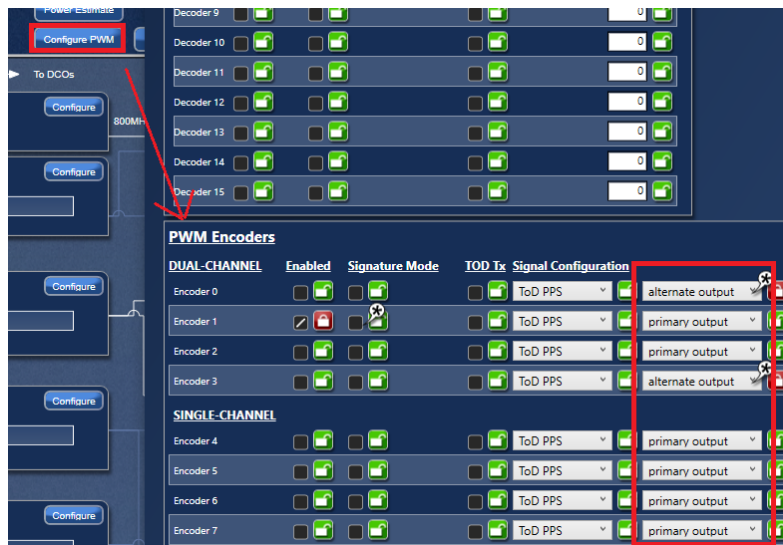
Power Estimate
Configure PWM
To DCOs
Configure
800MH
Configure
Configure
Configure
Configure

| | | | |
|---|---|---|---|
| Decoder 9 | | | 0 |
| Decoder 10 | | | 0 |
| Decoder 11 | | | 0 |
| Decoder 12 | | | 0 |
| Decoder 13 | | | 0 |
| Decoder 14 | | | 0 |
| Decoder 15 | | | 0 |

PWM Encoders

| DUAL-CHANNEL | Enabled | Signature Mode | TOD Tx | Signal Configuration | |
|---|---|---|---|---|---|
| Encoder 0 | | | | ToD PPS | alternate output |
| Encoder 1 | | | | ToD PPS | primary output |
| Encoder 2 | | | | ToD PPS | primary output |
| Encoder 3 | | | | ToD PPS | alternate output |

SINGLE-CHANNEL

| | | | | | |
|---|---|---|---|---|---|
| Encoder 4 | | | | ToD PPS | primary output |
| Encoder 5 | | | | ToD PPS | primary output |
| Encoder 6 | | | | ToD PPS | primary output |
| Encoder 7 | | | | ToD PPS | primary output |